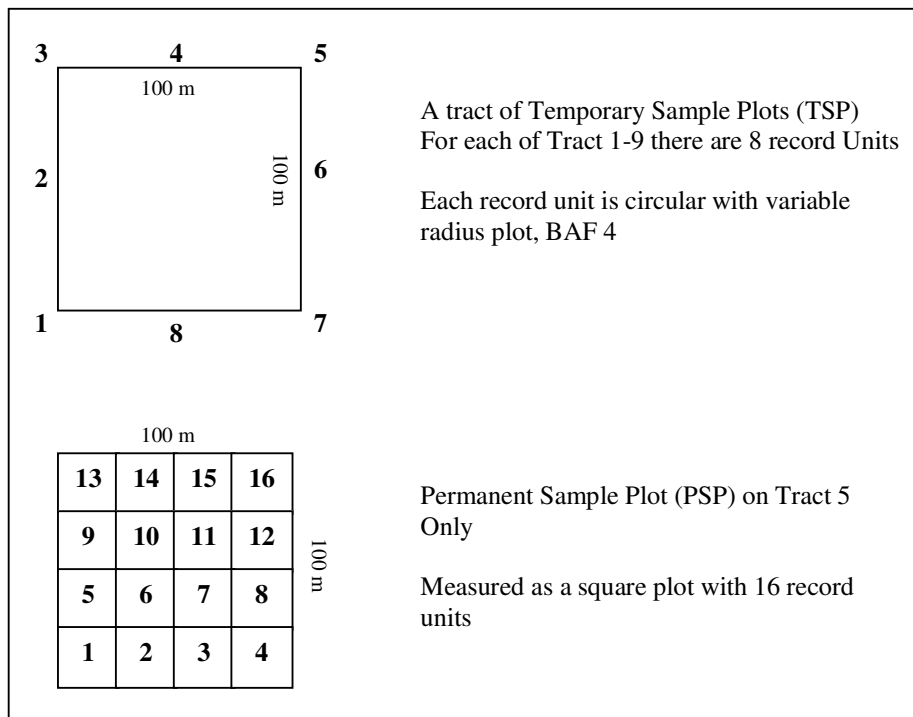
3 4 5

100 m

2 100 m 6

1 8 7

A tract of Temporary Sample Plots (TSP)
For each of Tract 1-9 there are 8 record Units

Each record unit is circular with variable radius plot, BAF 4

100 m

| 13 | 14 | 15 | 16 |
|---|---|---|---|
| 9 | 10 | 11 | 12 |
| 5 | 6 | 7 | 8 |
| 1 | 2 | 3 | 4 |

100 m

Permanent Sample Plot (PSP) on Tract 5 Only

Measured as a square plot with 16 record units